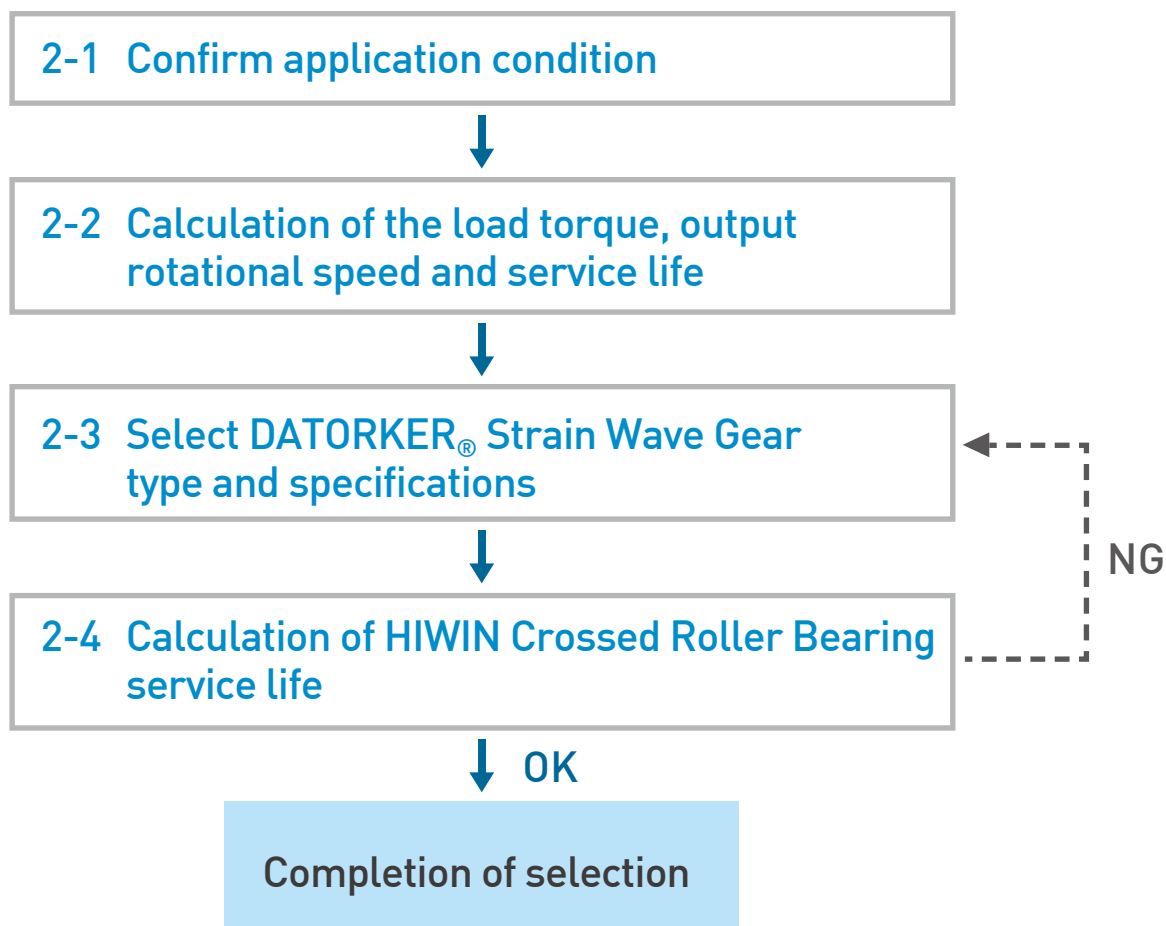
2-1 Confirm application condition

2-2 Calculation of the load torque, output rotational speed and service life

2-3 Select DATORKER® Strain Wave Gear type and specifications

NG

2-4 Calculation of HIWIN Crossed Roller Bearing service life

OK

Completion of selection